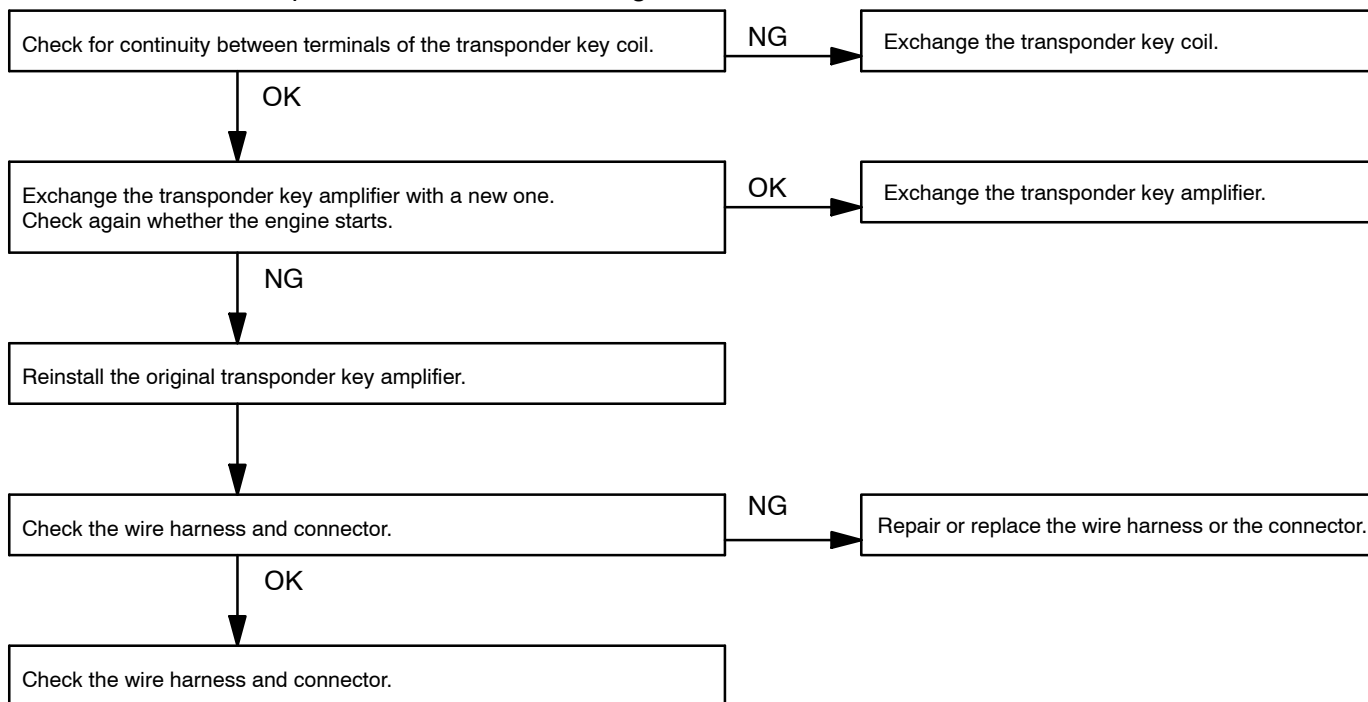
Check for continuity between terminals of the transponder key coil.

NG

Exchange the transponder key coil.

OK

Exchange the transponder key amplifier with a new one.
Check again whether the engine starts.

OK

Exchange the transponder key amplifier.

NG

Reinstall the original transponder key amplifier.

Check the wire harness and connector.

NG

Repair or replace the wire harness or the connector.

OK

Check the wire harness and connector.